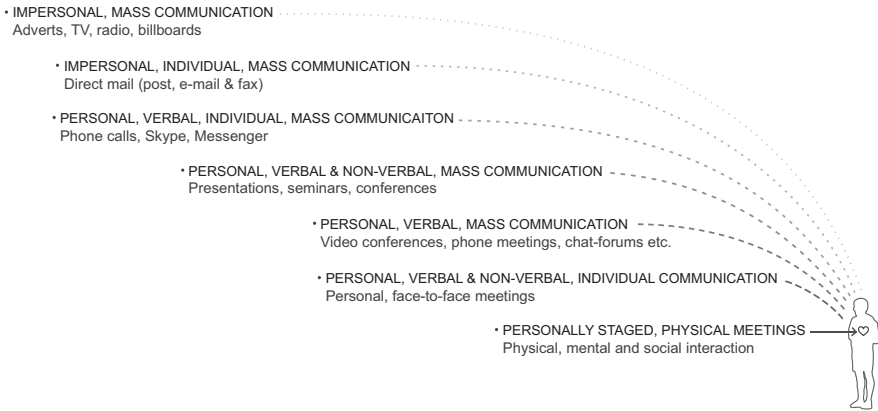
• IMPERSONAL, MASS COMMUNICATION
Adverts, TV, radio, billboards

• IMPERSONAL, INDIVIDUAL, MASS COMMUNICATION
Direct mail (post, e-mail & fax)

• PERSONAL, VERBAL, INDIVIDUAL, MASS COMMUNICAITON
Phone calls, Skype, Messenger

• PERSONAL, VERBAL & NON-VERBAL, MASS COMMUNICATION
Presentations, seminars, conferences

• PERSONAL, VERBAL, MASS COMMUNICATION
Video conferences, phone meetings, chat-forums etc.

• PERSONAL, VERBAL & NON-VERBAL, INDIVIDUAL COMMUNICATION
Personal, face-to-face meetings

• PERSONALLY STAGED, PHYSICAL MEETINGS
Physical, mental and social interaction